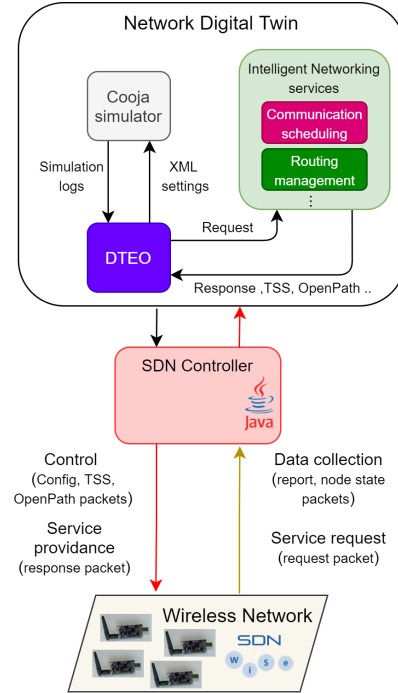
Network Digital Twin

Cooja simulator

Simulation logs

XML settings

Intelligent Networking services

Communication scheduling

Routing management

⋮

Request

DTEO

Response ,TSS, OpenPath ..

SDN Controller

Java

Control
(Config, TSS, OpenPath packets)

Service providance
(response packet)

Data collection
(report, node state packets)

Service request
(request packet)

Wireless Network

SDN
W i S e